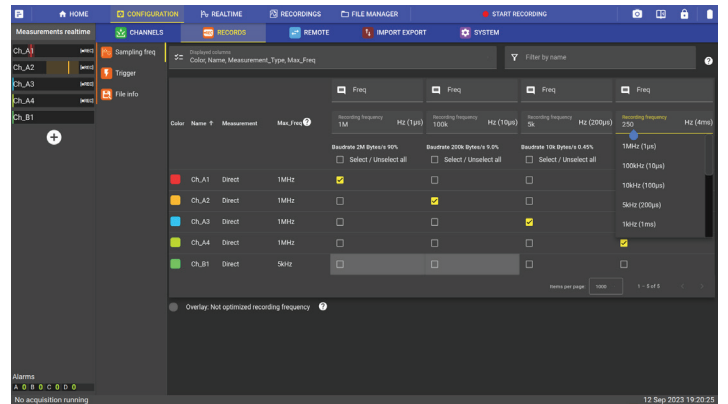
HOME CONFIGURATION REALTIME RECORDINGS FILE MANAGER START RECORDING

Measurements realtime CHANNELS RECORDS REMOTE IMPORT EXPORT SYSTEM

Ch_A1
Ch_A2
Ch_A3
Ch_A4
Ch_B1

Sampling freq
Trigger
File info

Displayed columns
Color, Name, Measurement_Type, Max_Freq

Filter by name

| Color | Name | Measurement | Max_Freq | Freq | Freq | Freq | Freq |
|---|---|---|---|---|---|---|---|
| | | | | Recording frequency 1M Hz (1µs) | Recording frequency 100k Hz (10µs) | Recording frequency 5k Hz (200µs) | Recording frequency 250 Hz (4ms) |
| | | | | Baudrate 2M Bytes/s 90% | Baudrate 200k Bytes/s 9.0% | Baudrate 10k Bytes/s 0.45% | |
| | | | | Select / Unselect all | Select / Unselect all | Select / Unselect all | |
| | Ch_A1 | Direct | 1MHz | | | | |
| | Ch_A2 | Direct | 1MHz | | | | |
| | Ch_A3 | Direct | 1MHz | | | | |
| | Ch_A4 | Direct | 1MHz | | | | |
| | Ch_B1 | Direct | 5kHz | | | | |

1MHz (1µs)
100kHz (10µs)
10kHz (100µs)
5kHz (200µs)
1kHz (1ms)

Items per page: 1000 1 – 5 of 5

Overlay: Not optimized recording frequency

Alarms
A 0 B 0 C 0 D 0

No acquisition running 12 Sep 2023 19:20:25